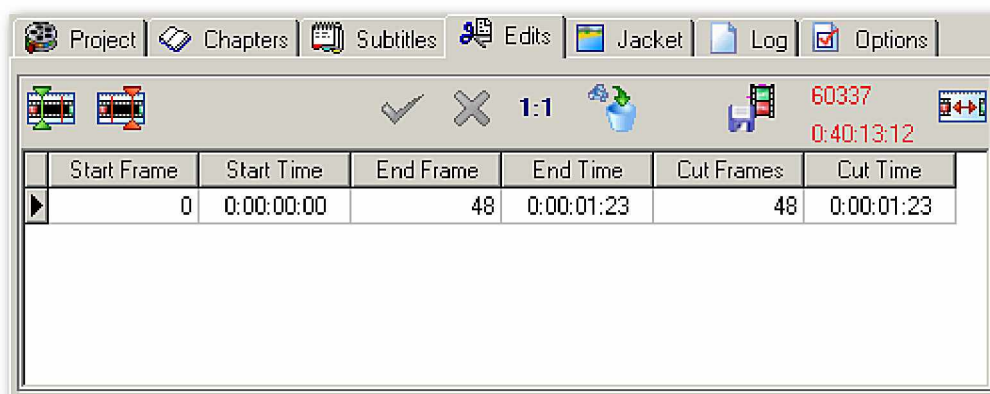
Project Chapters Subtitles Edits Jacket Log Options

1:1

60337
0:40:13:12

| Start Frame | Start Time | End Frame | End Time | Cut Frames | Cut Time |
|---|---|---|---|---|---|
| 0 | 0:00:00:00 | 48 | 0:00:01:23 | 48 | 0:00:01:23 |